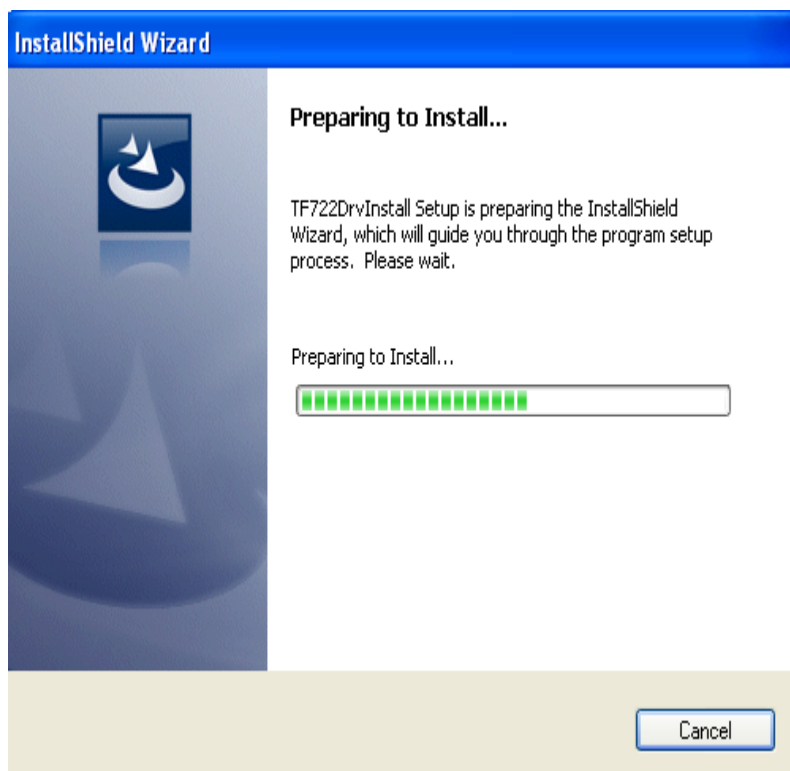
InstallShield Wizard

Preparing to Install...

TF722DrvInstall Setup is preparing the InstallShield Wizard, which will guide you through the program setup process. Please wait.

Preparing to Install...

Cancel